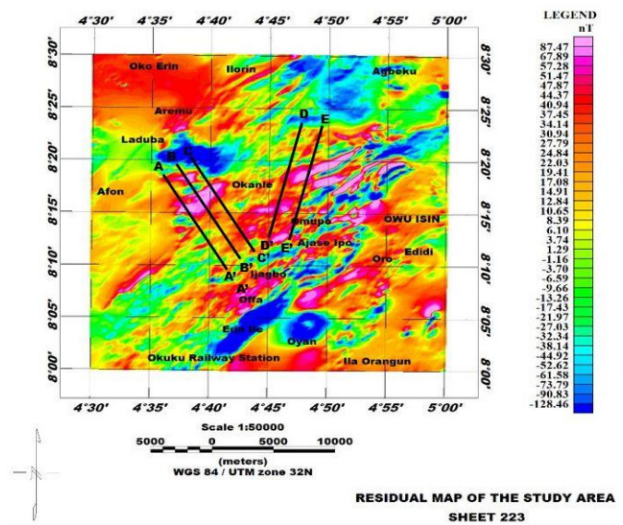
4°30' 4°35' 4°40' 4°45' 4°50' 4°55' 5°00'

8°30' 8°25' 8°20' 8°15' 8°10' 8°05' 8°00'

Oko Erin
Ilorin
Agbeku
Aremu
Laduba
B
A
D
E
Afon
Okanle
Omupo
OWU ISIN
D'
C'
E'
Ajase Ipo
B'
A'
Ijagbo
Oro
Edidi
A'
Offa
Erin Ile
Oyan
Okuku Railway Station
Ila Orangun

4°30' 4°35' 4°40' 4°45' 4°50' 4°55' 5°00'

LEGEND
nT
87.47
67.89
57.28
51.47
47.87
44.37
40.94
37.45
34.14
30.94
27.79
24.84
22.03
19.41
17.08
14.91
12.84
10.65
8.39
6.10
3.74
1.29
-1.16
-3.70
-6.59
-9.66
-13.26
-17.43
-21.97
-27.03
-32.34
-38.14
-44.92
-52.62
-61.58
-73.79
-90.83
-128.46

Scale 1:50000
5000 0 5000 10000
(meters)
WGS 84 / UTM zone 32N

RESIDUAL MAP OF THE STUDY AREA
SHEET 223